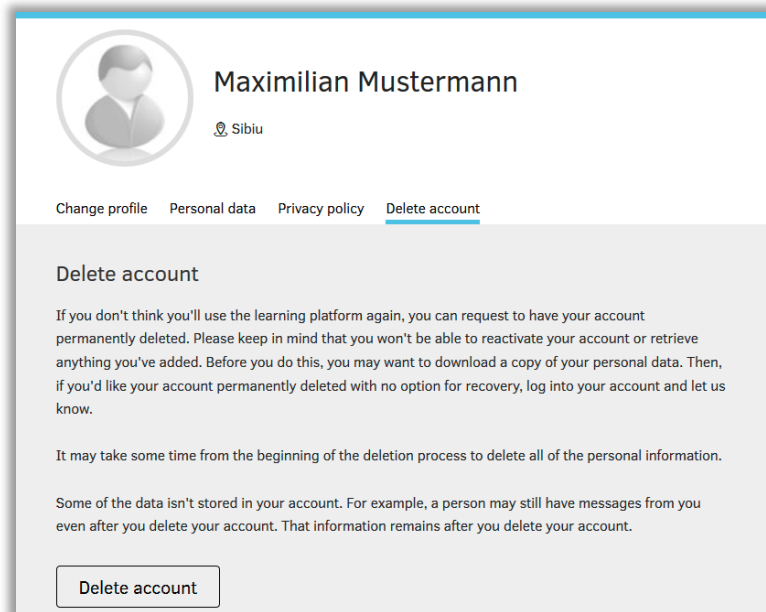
Maximilian Mustermann

Sibiu

Change profile Personal data Privacy policy Delete account

Delete account

If you don't think you'll use the learning platform again, you can request to have your account permanently deleted. Please keep in mind that you won't be able to reactivate your account or retrieve anything you've added. Before you do this, you may want to download a copy of your personal data. Then, if you'd like your account permanently deleted with no option for recovery, log into your account and let us know.

It may take some time from the beginning of the deletion process to delete all of the personal information.

Some of the data isn't stored in your account. For example, a person may still have messages from you even after you delete your account. That information remains after you delete your account.

Delete account